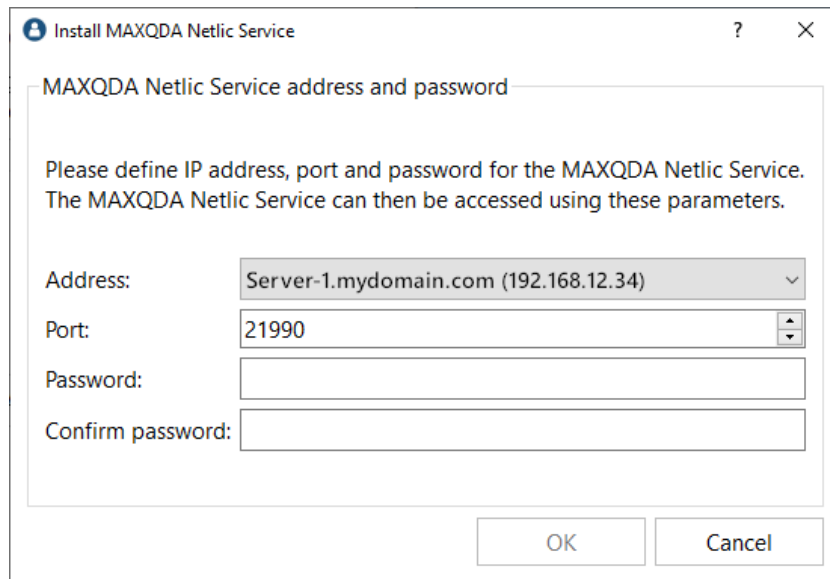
Install MAXQDA Netlic Service
?
X

MAXQDA Netlic Service address and password

Please define IP address, port and password for the MAXQDA Netlic Service. The MAXQDA Netlic Service can then be accessed using these parameters.

Address: Server-1.mydomain.com (192.168.12.34)
Port: 21990
Password:
Confirm password:

OK
Cancel